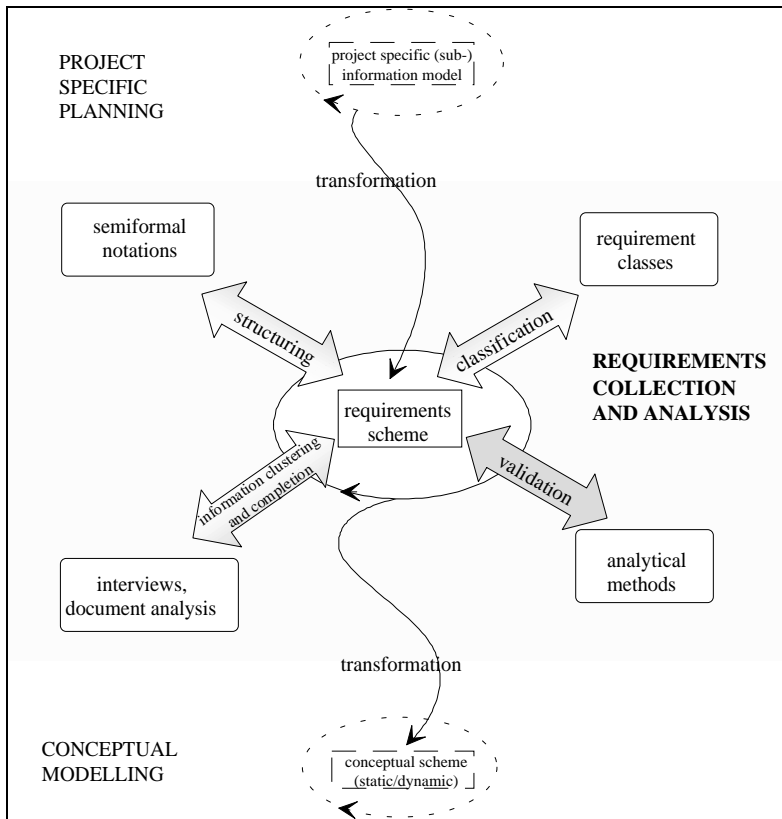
PROJECT SPECIFIC PLANNING

project specific (sub-) information model

transformation

semiformal notations

requirement classes

structuring

classification

REQUIREMENTS COLLECTION AND ANALYSIS

requirements scheme

information clustering and completion

validation

interviews, document analysis

analytical methods

transformation

CONCEPTUAL MODELLING

conceptual scheme (static/dynamic)